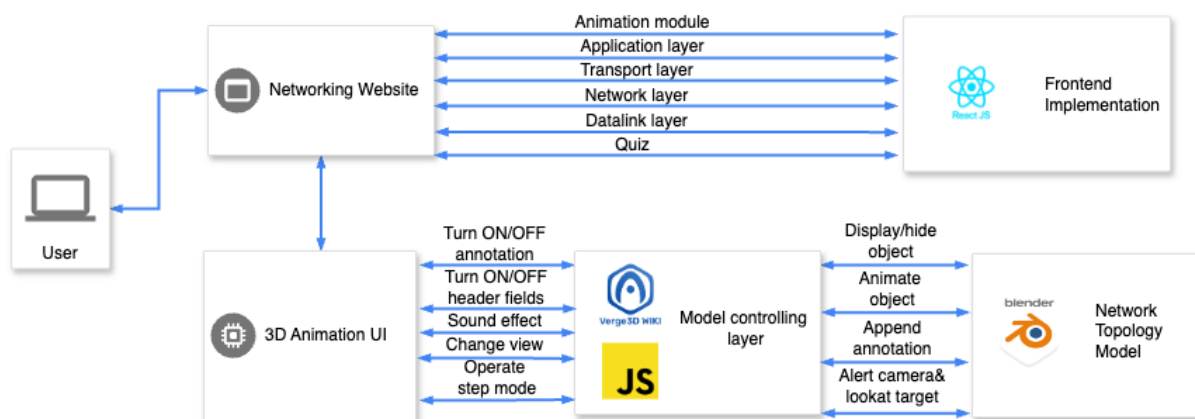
Networking Website

Animation module
Application layer
Transport layer
Network layer
Datalink layer
Quiz

React JS

Frontend Implementation

User

3D Animation UI

Turn ON/OFF annotation
Turn ON/OFF header fields
Sound effect
Change view
Operate step mode

Verge3D WIKI

JS

Model controlling layer

Display/hide object
Animate object
Append annotation
Alert camera& lookat target

blender

Network Topology Model